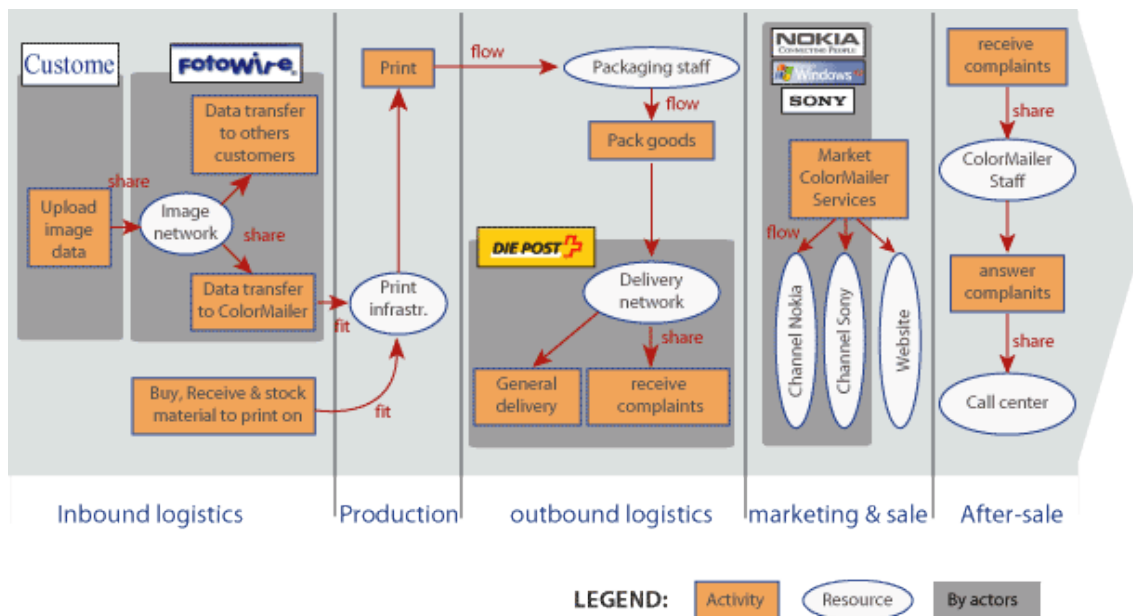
Custome

fotowire

Upload image data

share

Image network

share

Data transfer to others customers

Data transfer to ColorMailer

fit

Buy, Receive & stock material to print on

fit

Print infrastr.

Print

flow

Packaging staff

flow

Pack goods

DIE POST

Delivery network

share

General delivery

receive complaints

NOKIA
CONNECTING PEOPLE

Windows

SONY

Market ColorMailer Services

flow

Channel Nokia

Channel Sony

Website

receive complaints

share

ColorMailer Staff

answer complanits

share

Call center

Inbound logistics

Production

outbound logistics

marketing & sale

After-sale

LEGEND:

Activity

Resource

By actors